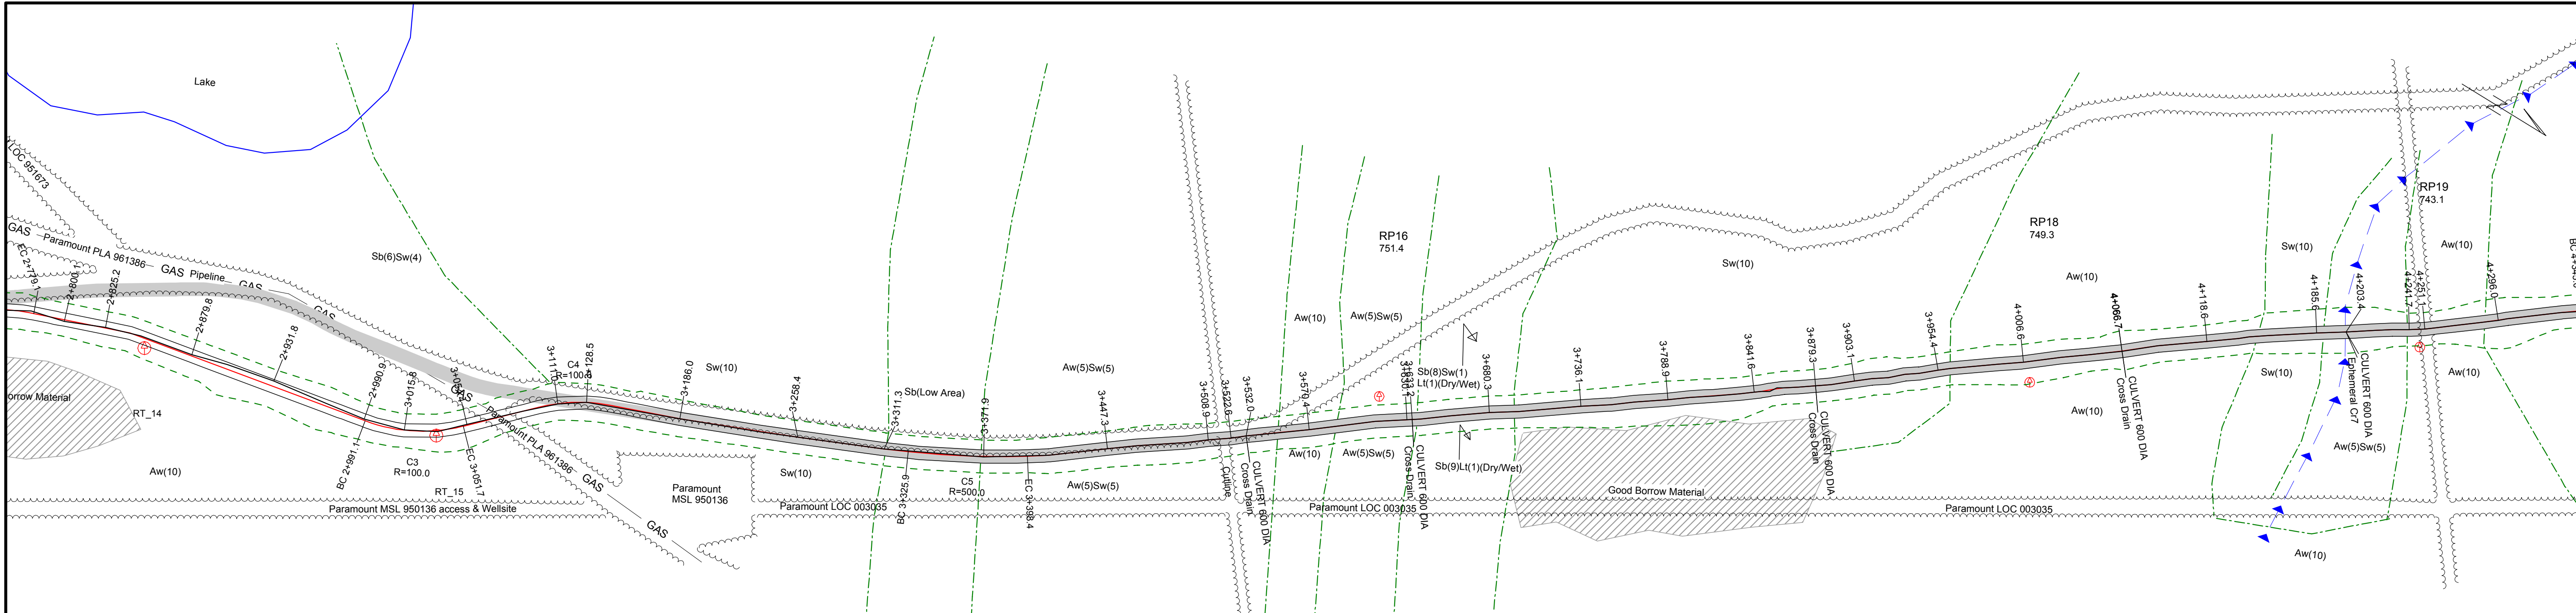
Lake

LOC 951673

GAS Paramount PLA 961386 GAS Pipeline GAS

GAS

EC 2+779.1
2+800.0
2+825.2
2+879.8
2+931.8
2+990.9
3+015.8
3+040.6

Sb(6)Sw(4)

Borrow Material
RT_14
Aw(10)

BC 2+991.1
C3
R=100.0
EC 3+051.7
RT_15

Paramount PLA 961386
GAS
GAS

Paramount MSL 950136 access & Wellsite

3+111.1
C4
R=100.0
3+128.5
3+186.0
Sw(10)
3+258.4

Paramount
MSL 950136

Sw(10)
Paramount LOC 003035

3+311.3
Sb(Low Area)
BC 3+325.9
3+371.9
C5
R=500.0
EC 3+398.4

Aw(5)Sw(5)
3+447.3
Aw(5)Sw(5)

3+508.9
3+522.6
3+532.0
Culvert
CULVERT 600 DIA
Cross Drain
3+570.4
Aw(10)
Aw(10)
Aw(5)Sw(5)
Aw(5)Sw(5)

RP16
751.4

Sb(8)Sw(1)
Lt(1)(Dry/Wet)
3+631.2
3+633.2
CULVERT 600 DIA
Cross Drain
3+680.3
Sb(9)Lt(1)(Dry/Wet)

Paramount LOC 003035

3+736.1
3+788.9
3+841.6
3+879.3
CULVERT 600 DIA
Cross Drain
3+903.1
3+954.4

Good Borrow Material

Sw(10)

4+006.6
RP18
749.3
Aw(10)
4+066.7
CULVERT 600 DIA
Cross Drain
Aw(10)
4+118.6

Paramount LOC 003035

Sw(10)
4+185.6
Sw(10)
4+203.4
CULVERT 600 DIA
Ephemeral Cr7
4+241.7
4+251.1
Aw(5)Sw(5)
RP19
743.1
Aw(10)
4+296.0
Aw(10)
Aw(10)
BC 4+3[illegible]